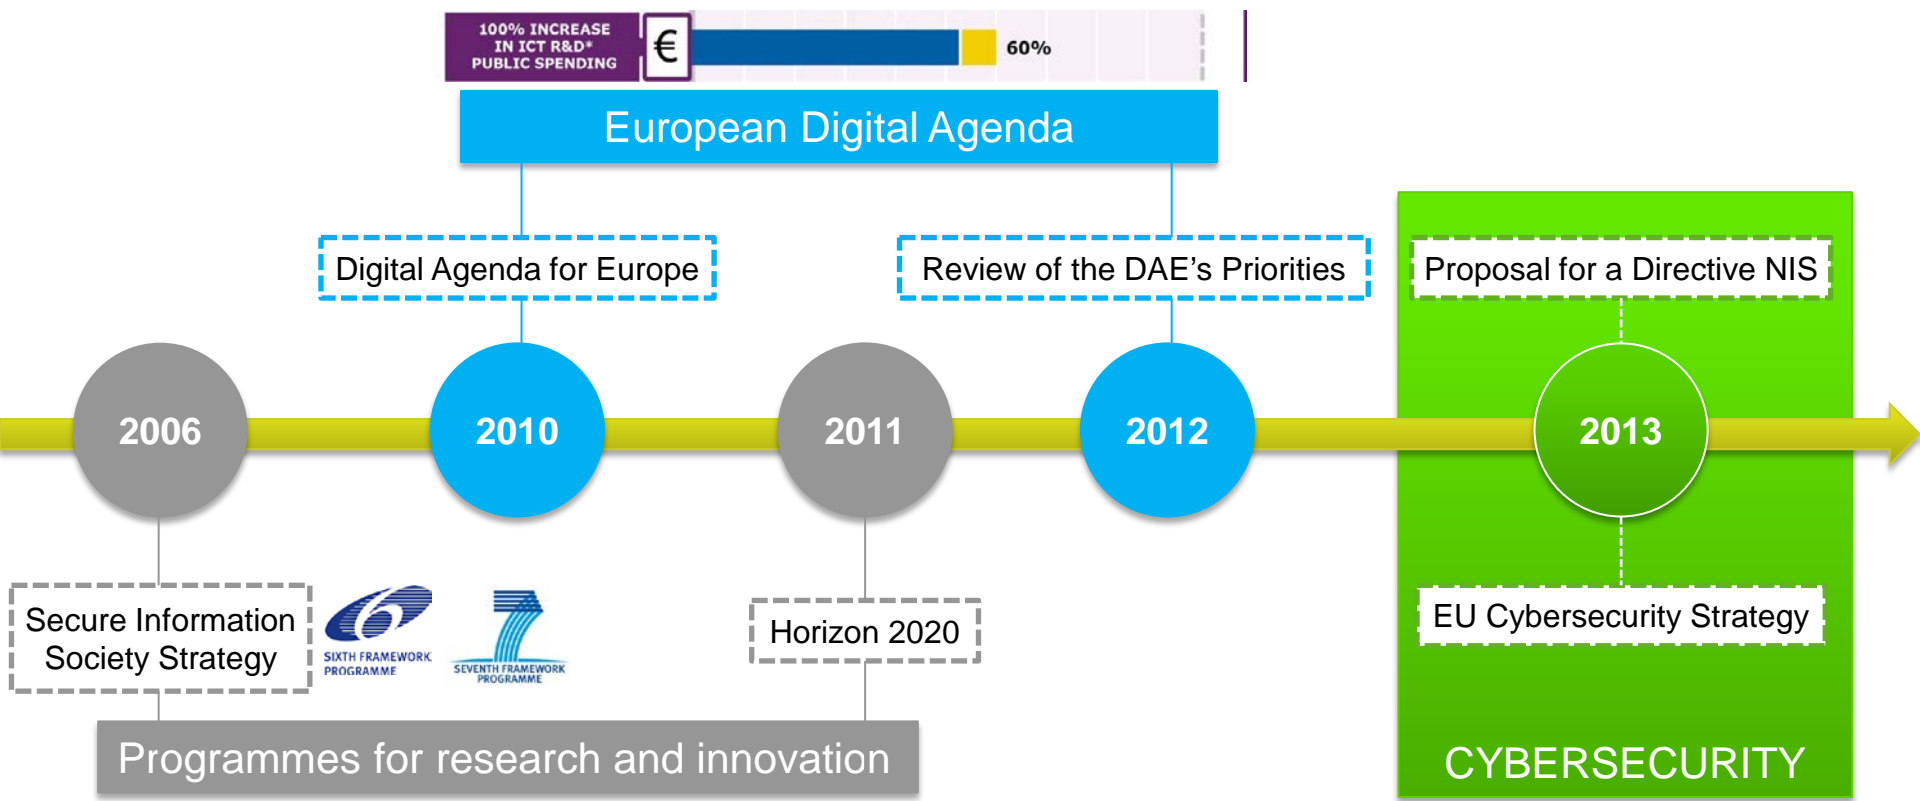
100% INCREASE IN ICT R&D* PUBLIC SPENDING

€

60%

European Digital Agenda

Digital Agenda for Europe

Review of the DAE's Priorities

Proposal for a Directive NIS

2006

2010

2011

2012

2013

Secure Information Society Strategy

SIXTH FRAMEWORK PROGRAMME

SEVENTH FRAMEWORK PROGRAMME

Horizon 2020

EU Cybersecurity Strategy

Programmes for research and innovation

CYBERSECURITY